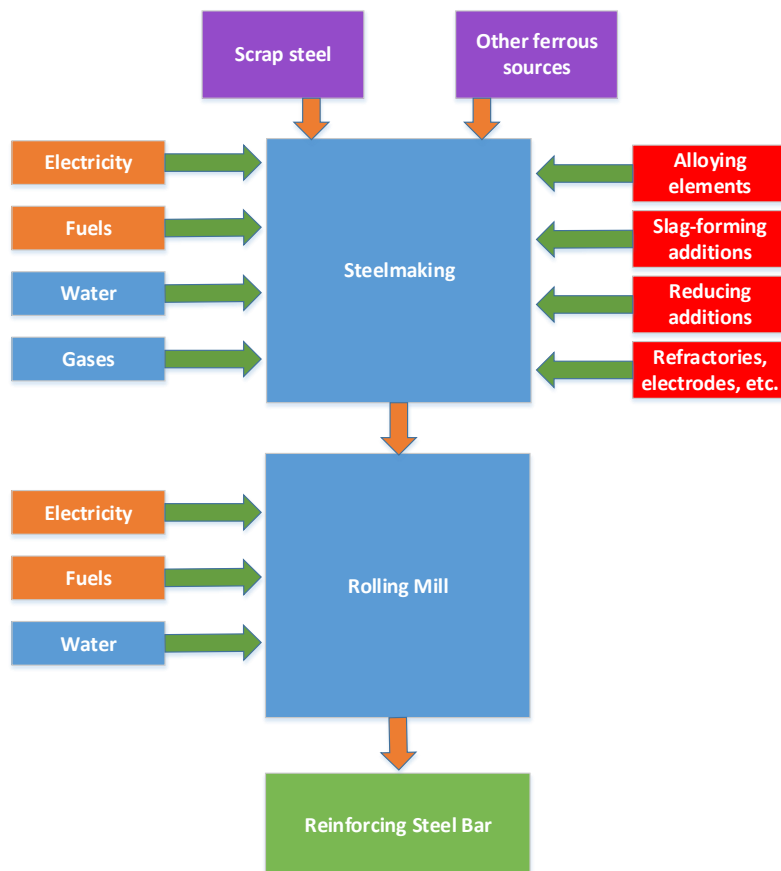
Scrap steel

Other ferrous sources

Electricity

Fuels

Water

Gases

Steelmaking

Alloying elements

Slag-forming additions

Reducing additions

Refractories, electrodes, etc.

Electricity

Fuels

Water

Rolling Mill

Reinforcing Steel Bar